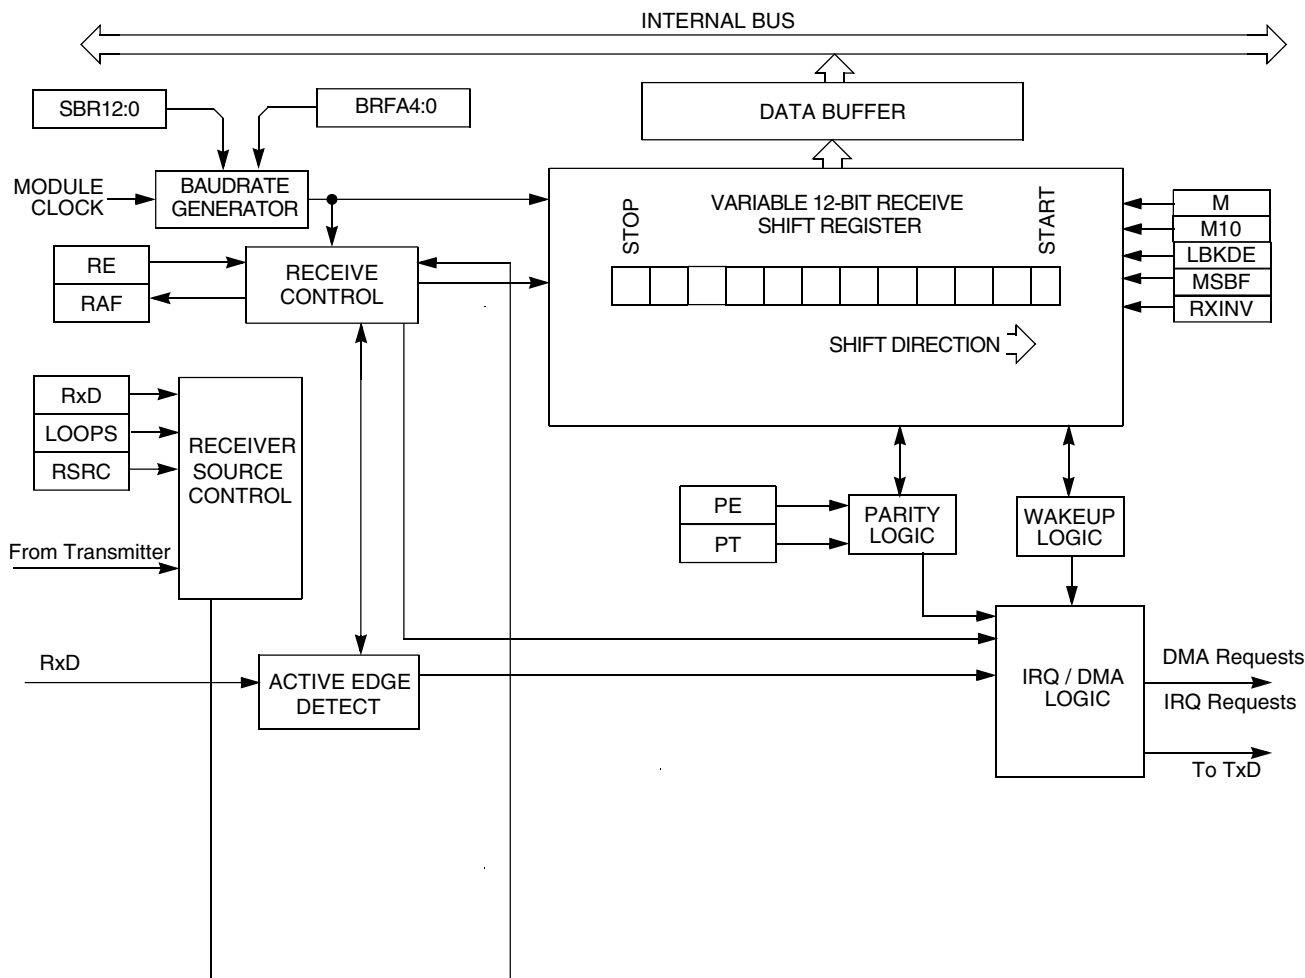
INTERNAL BUS

SBR12:0

BRFA4:0

DATA BUFFER

MODULE CLOCK

BAUDRATE GENERATOR

VARIABLE 12-BIT RECEIVE SHIFT REGISTER

STOP

START

M

M10

LBKDE

MSBF

RXINV

RE

RAF

RECEIVE CONTROL

SHIFT DIRECTION

RxD

LOOPS

RSRC

RECEIVER SOURCE CONTROL

From Transmitter

PE

PT

PARITY LOGIC

WAKEUP LOGIC

RxD

ACTIVE EDGE DETECT

IRQ / DMA LOGIC

DMA Requests

IRQ Requests

To TxD